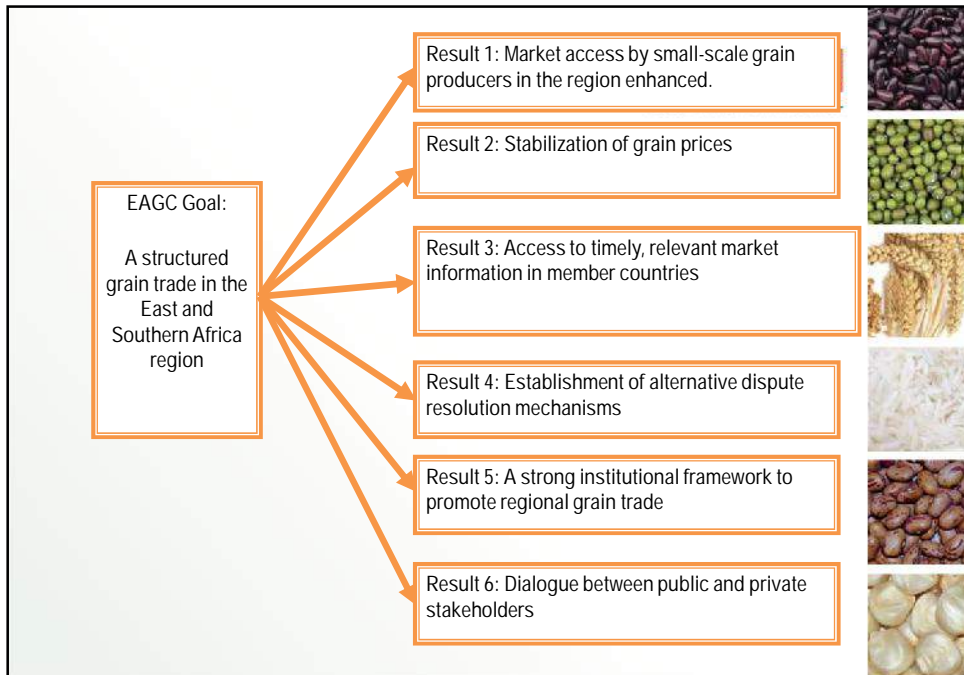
EAGC Goal:

A structured grain trade in the East and Southern Africa region

Result 1: Market access by small-scale grain producers in the region enhanced.

Result 2: Stabilization of grain prices

Result 3: Access to timely, relevant market information in member countries

Result 4: Establishment of alternative dispute resolution mechanisms

Result 5: A strong institutional framework to promote regional grain trade

Result 6: Dialogue between public and private stakeholders